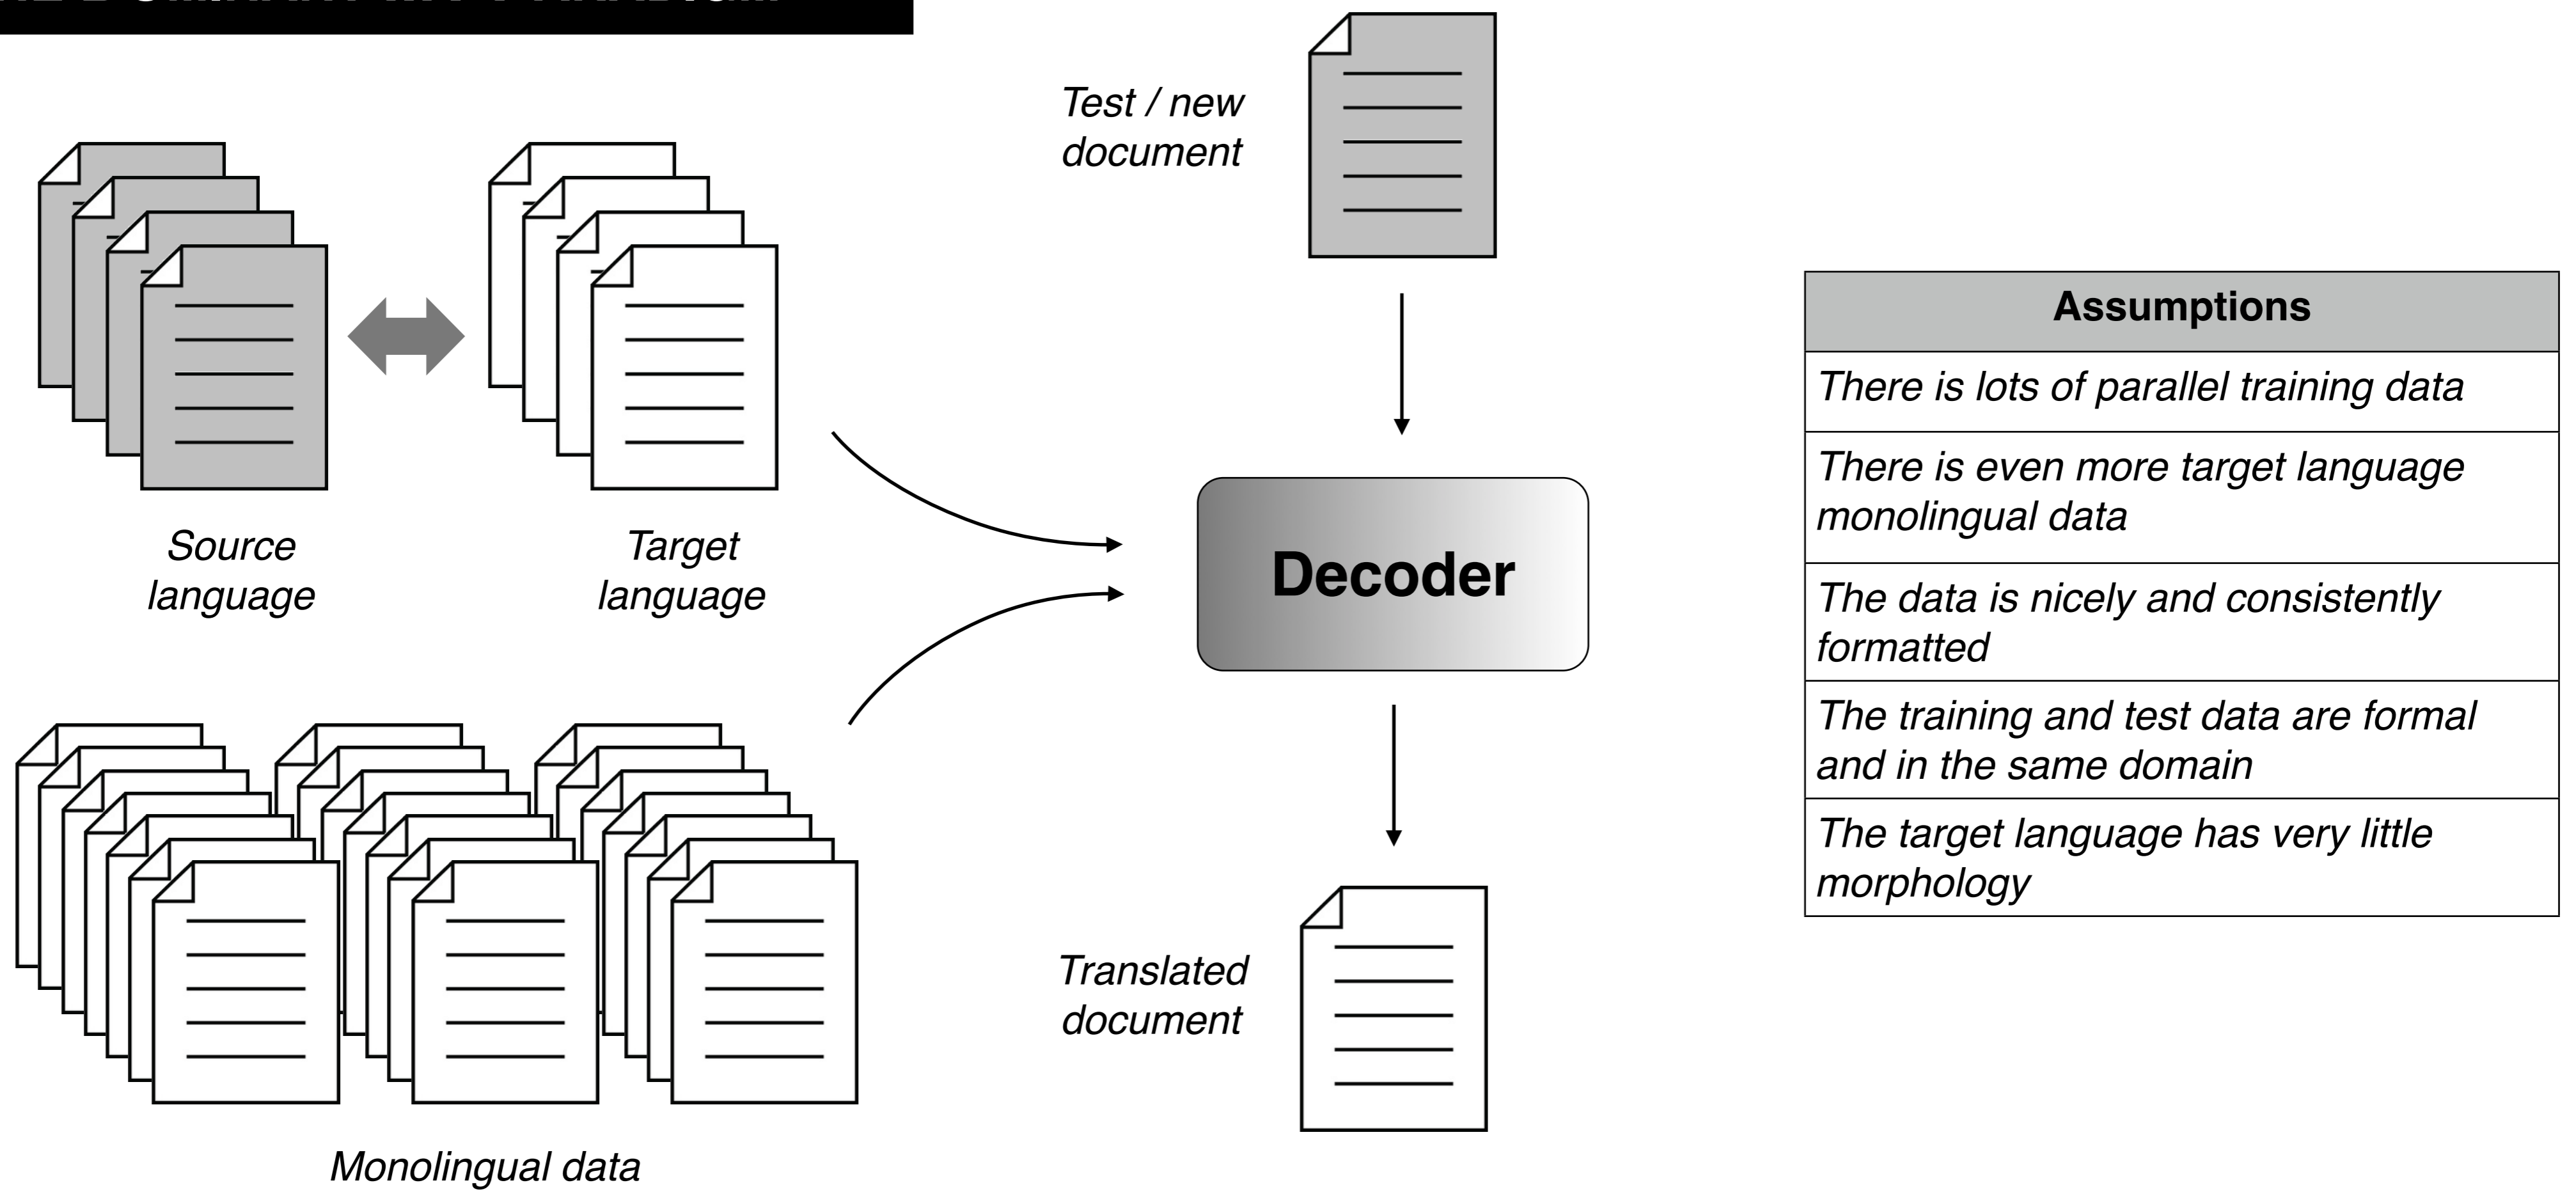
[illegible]

Test / new document

Source language

Target language

Decoder

Monolingual data

Translated document

| Assumptions |
|---|
| There is lots of parallel training data |
| There is even more target language monolingual data |
| The data is nicely and consistently formatted |
| The training and test data are formal and in the same domain |
| The target language has very little morphology |